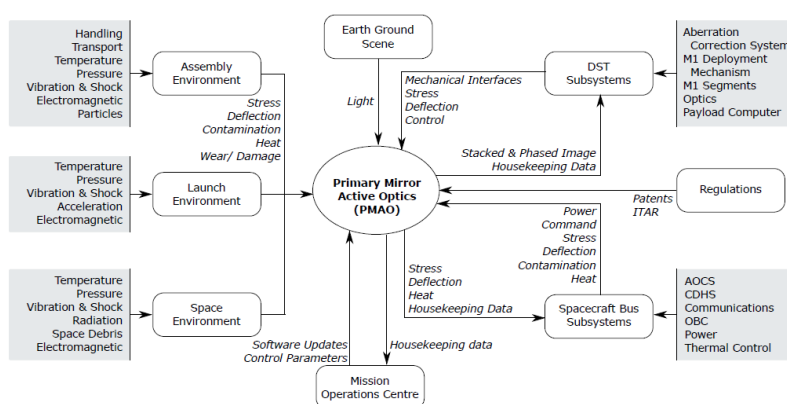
Handling
Transport
Temperature
Pressure
Vibration & Shock
Electromagnetic
Particles

Assembly Environment

Stress
Deflection
Contamination
Heat
Wear/ Damage

Earth Ground Scene

Light

Mechanical Interfaces
Stress
Deflection
Control

DST Subsystems

Aberration
Correction System
M1 Deployment
Mechanism
M1 Segments
Optics
Payload Computer

Stacked & Phased Image
Housekeeping Data

Temperature
Pressure
Vibration & Shock
Acceleration
Electromagnetic

Launch Environment

Primary Mirror Active Optics (PMAO)

Patents
ITAR

Regulations

Power
Command
Stress
Deflection
Contamination
Heat

Stress
Deflection
Heat
Housekeeping Data

Temperature
Pressure
Vibration & Shock
Radiation
Space Debris
Electromagnetic

Space Environment

Spacecraft Bus Subsystems

AOCS
CDHS
Communications
OBC
Power
Thermal Control

Software Updates
Control Parameters

Housekeeping data

Mission Operations Centre